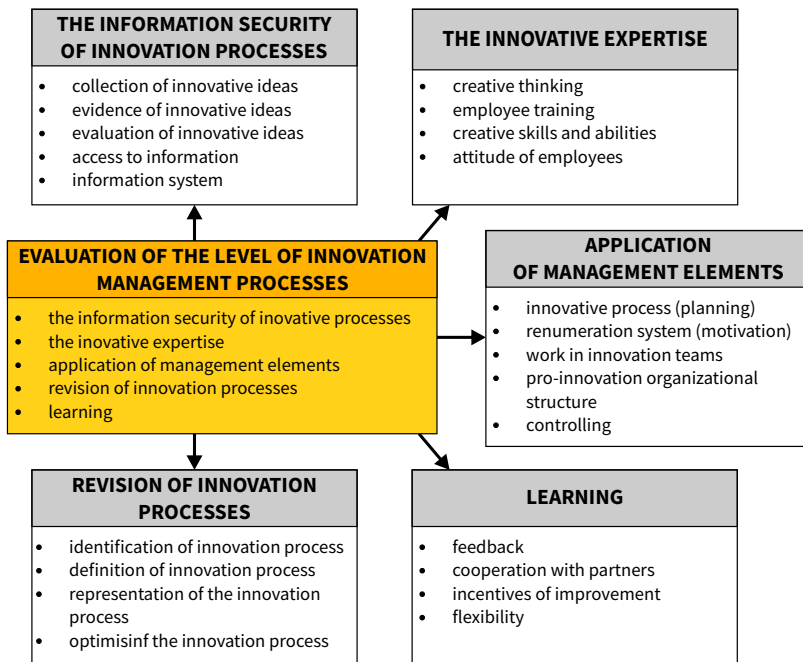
THE INFORMATION SECURITY OF INNOVATION PROCESSES

- collection of innovative ideas
- evidence of innovative ideas
- evaluation of innovative ideas
- access to information
- information system

THE INNOVATIVE EXPERTISE

- creative thinking
- employee training
- creative skills and abilities
- attitude of employees

EVALUATION OF THE LEVEL OF INNOVATION MANAGEMENT PROCESSES

- the information security of inovative processes
- the inovative expertise
- application of management elements
- revision of innovation processes
- learning

APPLICATION OF MANAGEMENT ELEMENTS

- innovative process (planning)
- renumeration system (motivation)
- work in innovation teams
- pro-innovation organizational structure
- controlling

REVISION OF INNOVATION PROCESSES

- identification of innovation process
- definition of innovation process
- representation of the innovation process
- optimisinf the innovation process

LEARNING

- feedback
- cooperation with partners
- incentives of improvement
- flexibility